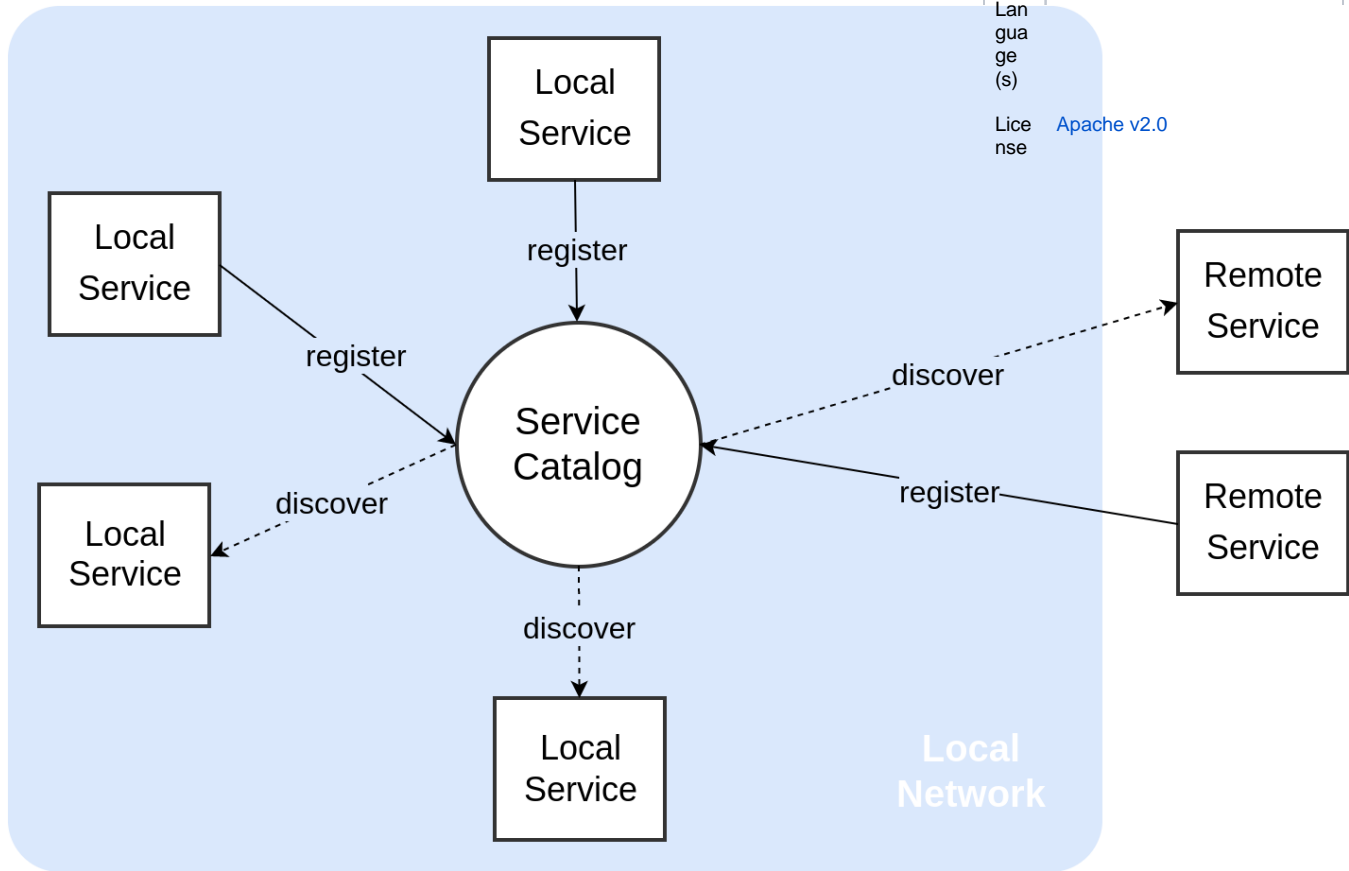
Language(s)

License Apache v2.0

Local Service

Local Service

register

register

Remote Service

discover

Service Catalog

Local Service

discover

register

Remote Service

discover

Local Service

Local Network